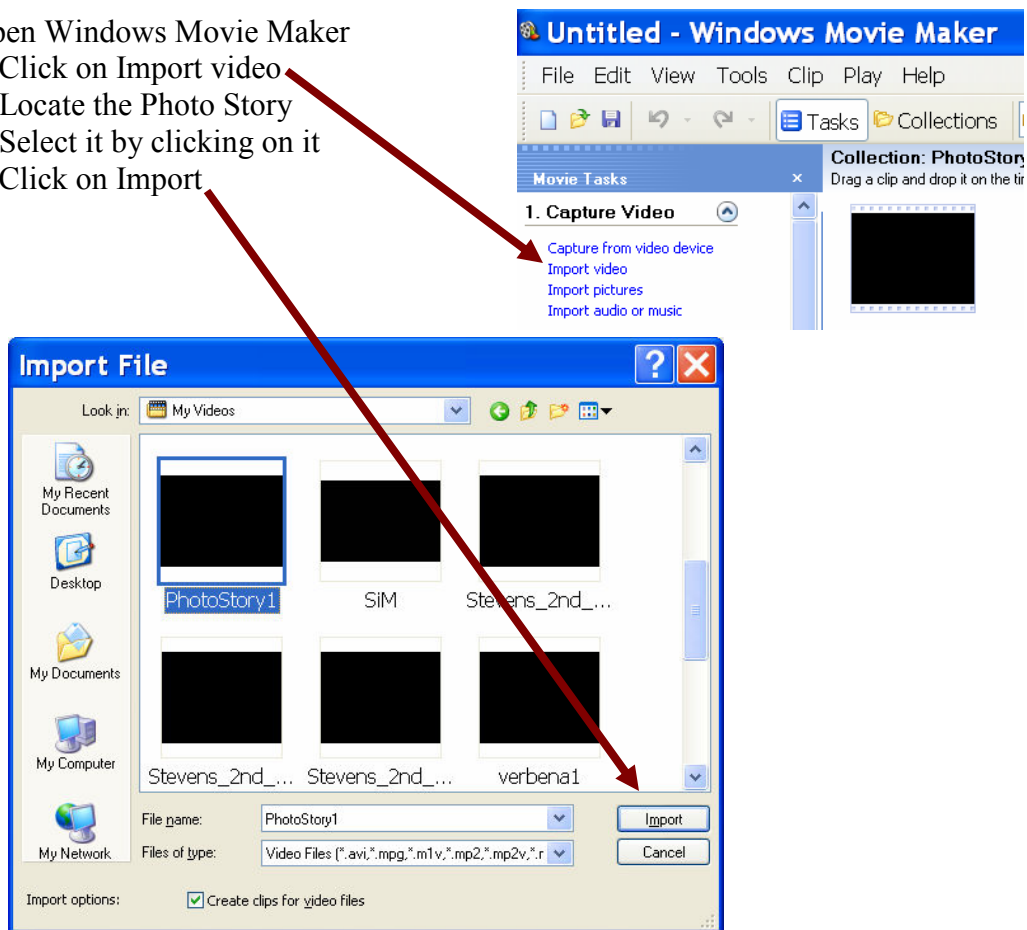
pen Windows Movie Maker
Click on Import video
Locate the Photo Story
Select it by clicking on it
Click on Import

Untitled - Windows Movie Maker
File Edit View Tools Clip Play Help
Tasks Collections
Movie Tasks
Collection: PhotoStory
Drag a clip and drop it on the ti
1. Capture Video
Capture from video device
Import video
Import pictures
Import audio or music

Import File
Look in: My Videos
My Recent Documents
Desktop
My Documents
My Computer
My Network
PhotoStory1
SiM
Stevens_2nd_...
Stevens_2nd_...
Stevens_2nd_...
verbena1
File name: PhotoStory1
Files of type: Video Files (*.avi,*.mpg,*.m1v,*.mp2,*.mp2v,*.r
Import
Cancel
Import options:
Create clips for video files